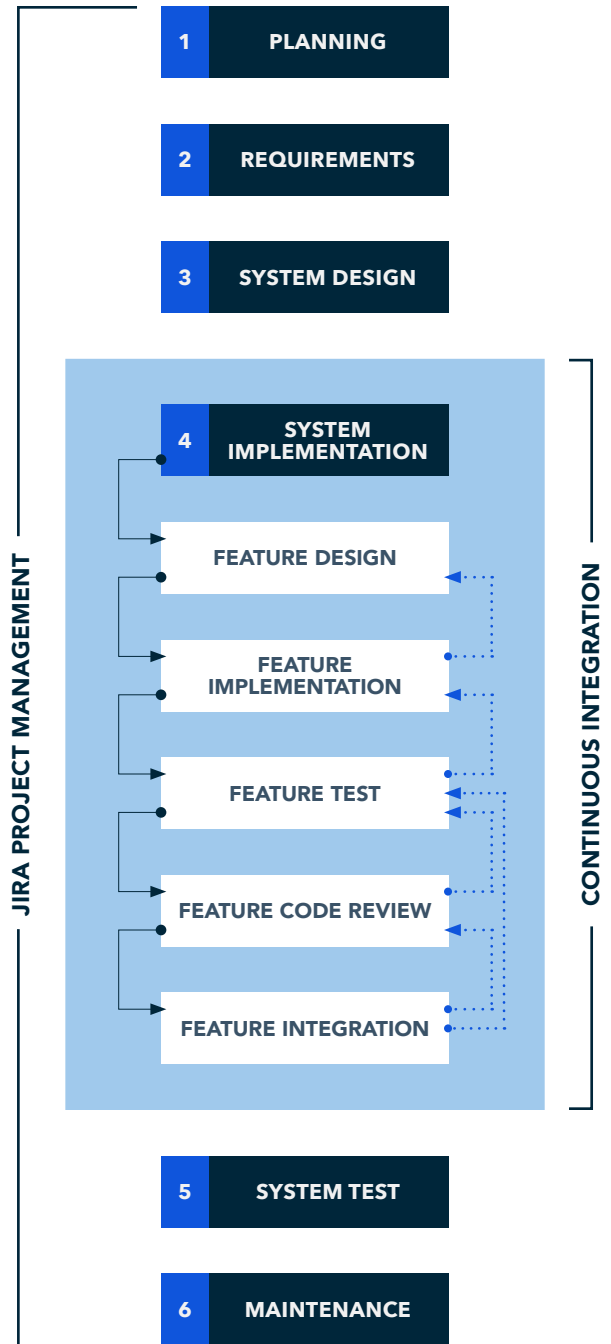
JIRA PROJECT MANAGEMENT

1 PLANNING

2 REQUIREMENTS

3 SYSTEM DESIGN

4 SYSTEM IMPLEMENTATION

FEATURE DESIGN

FEATURE IMPLEMENTATION

FEATURE TEST

FEATURE CODE REVIEW

FEATURE INTEGRATION

CONTINUOUS INTEGRATION

5 SYSTEM TEST

6 MAINTENANCE